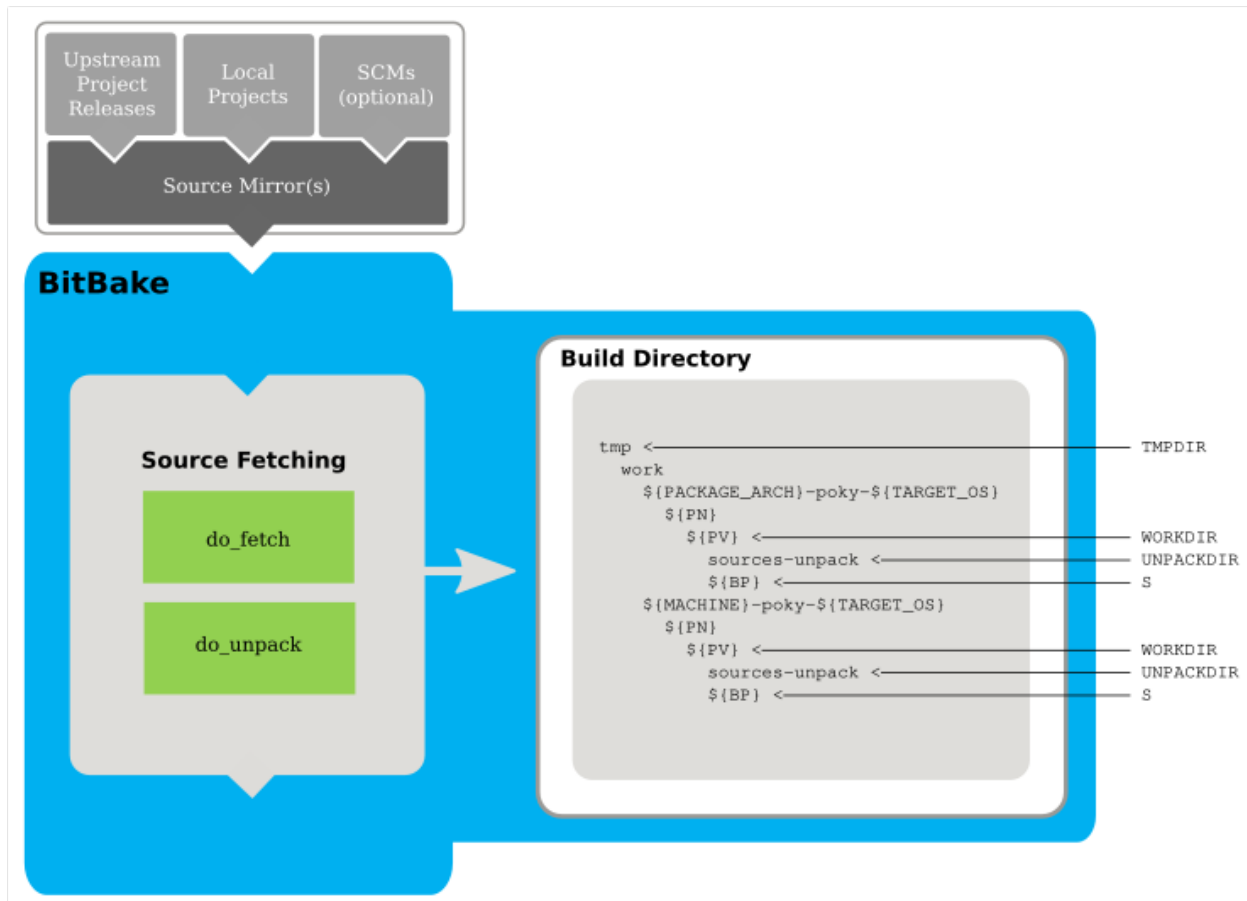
Upstream Project Releases

Local Projects

SCMs (optional)

Source Mirror(s)

BitBake

Source Fetching

do_fetch

do_unpack

Build Directory

tmp <
work
${PACKAGE_ARCH}-poky-${TARGET_OS}
${PN}
${PV} <
sources-unpack <
${BP} <
${MACHINE}-poky-${TARGET_OS}
${PN}
${PV} <
sources-unpack <
${BP} <

TMPDIR
WORKDIR
UNPACKDIR
S
WORKDIR
UNPACKDIR
S